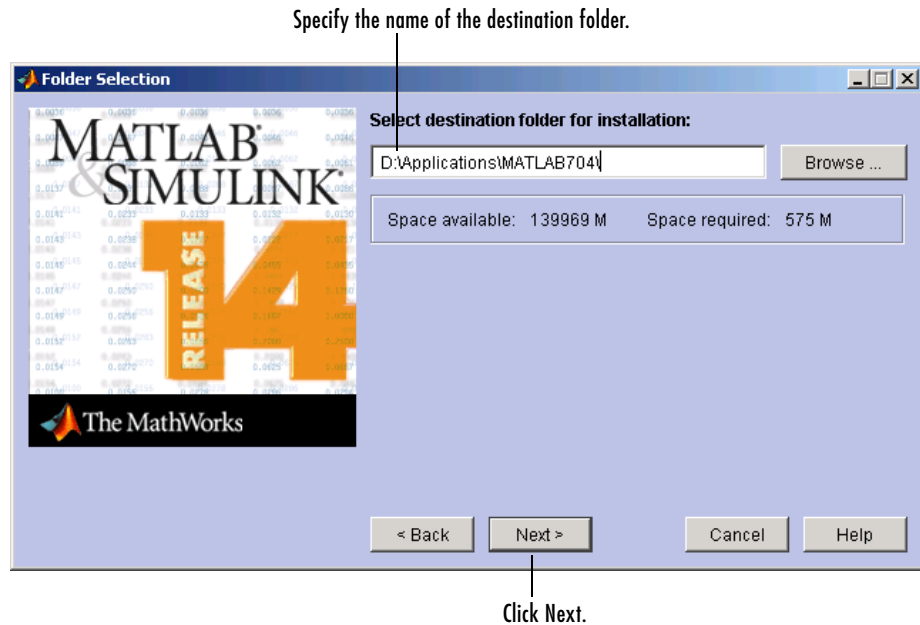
Specify the name of the destination folder.

Folder Selection

MATLAB & SIMULINK

RELEASE 14

The MathWorks

Select destination folder for installation:

D:\Applications\MATLAB704\

Browse ...

Space available: 139969 M

Space required: 575 M

< Back

Next >

Cancel

Help

Click Next.